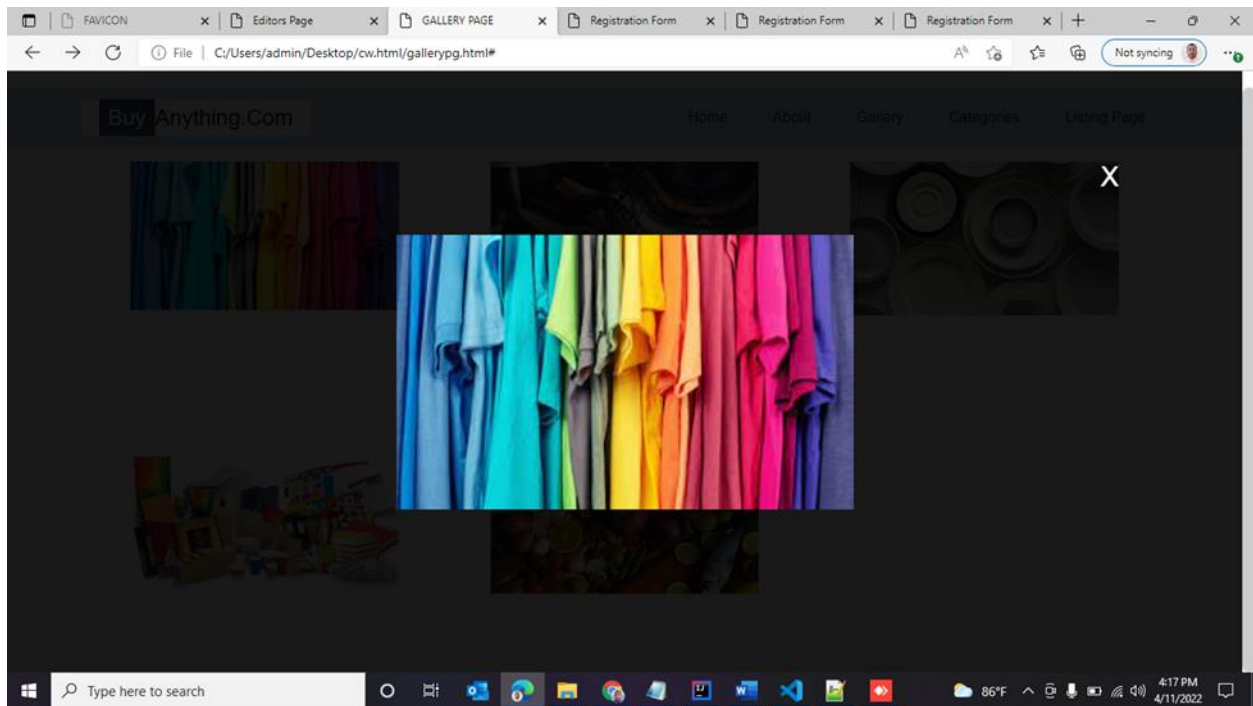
FAVICON
Editors Page
GALLERY PAGE
Registration Form
Registration Form
Registration Form

File | C:/Users/admin/Desktop/cw.html/gallerypg.html#

Not syncing

Buy Anything.Com

Home About Gallery Categories Listing Page

X

Type here to search

86°F

4:17 PM
4/11/2022